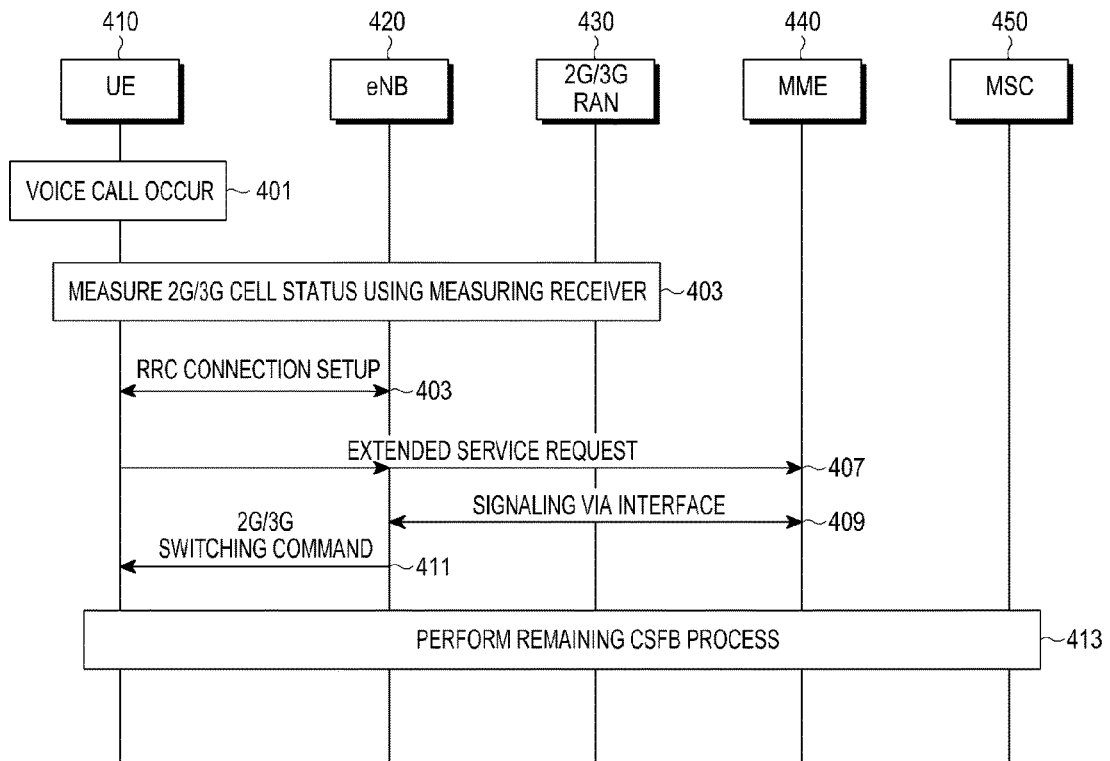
410
UE
420
eNB
430
2G/3G RAN
440
MME
450
MSC

VOICE CALL OCCUR
401

MEASURE 2G/3G CELL STATUS USING MEASURING RECEIVER
403

RRC CONNECTION SETUP
403

EXTENDED SERVICE REQUEST
407

SIGNALING VIA INTERFACE
409

2G/3G SWITCHING COMMAND
411

PERFORM REMAINING CSFB PROCESS
413